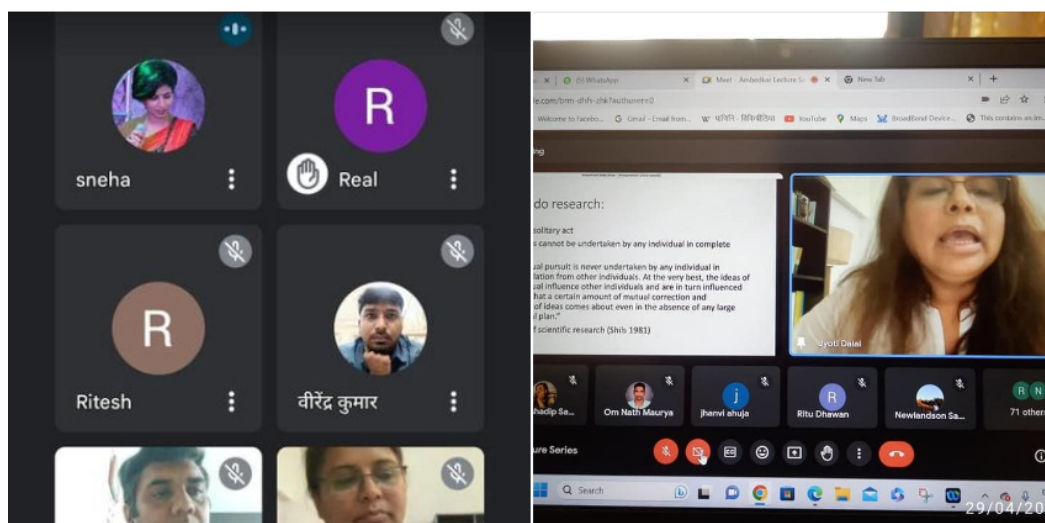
R

sneha

Real

R

Ritesh

वीरेंद्र कुमार

(9) WhatsApp

Meet - Ambedkar Lecture S

New Tab

le.com/brm-dhfr-zhk?authuser=0

Welcome to Facebo...

Gmail - Email from...

W

विकि - विकिपीडिया

YouTube

Maps

BroadBand Device...

This contains an im...

ing

do research:

solitary act

s cannot be undertaken by any individual in complete

ual pursuit is never undertaken by any individual in lation from other individuals. At the very best, the ideas of ual influence other individuals and are in turn influenced hat a certain amount of mutual correction and of ideas comes about even in the absence of any large l plan."

f scientific research (Shils 1981)

Jyoti Dalal

hadip Sa...

Om Nath Maurya

j

jhanvi ahuja

R

Ritu Dhawan

Newlandson Sa...

R N

71 other

ure Series

Search

29/04/20